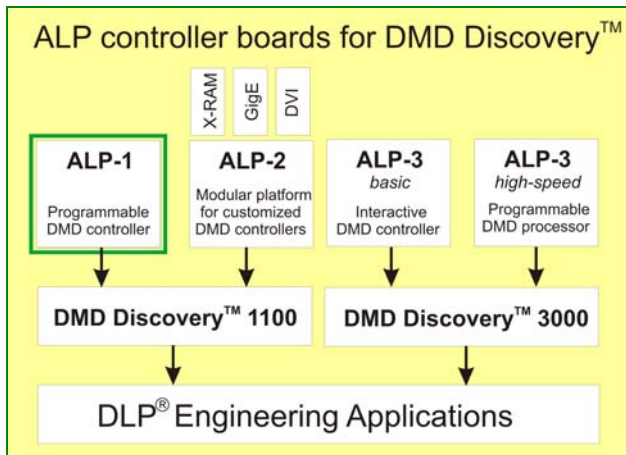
ALP controller boards for DMD Discovery$^{TM}$

X-RAM

GigE

DVI

ALP-1

Programmable DMD controller

ALP-2

Modular platform for customized DMD controllers

ALP-3

*basic*

Interactive DMD controller

ALP-3

*high-speed*

Programmable DMD processor

DMD Discovery$^{TM}$ 1100

DMD Discovery$^{TM}$ 3000

DLP$^{®}$ Engineering Applications